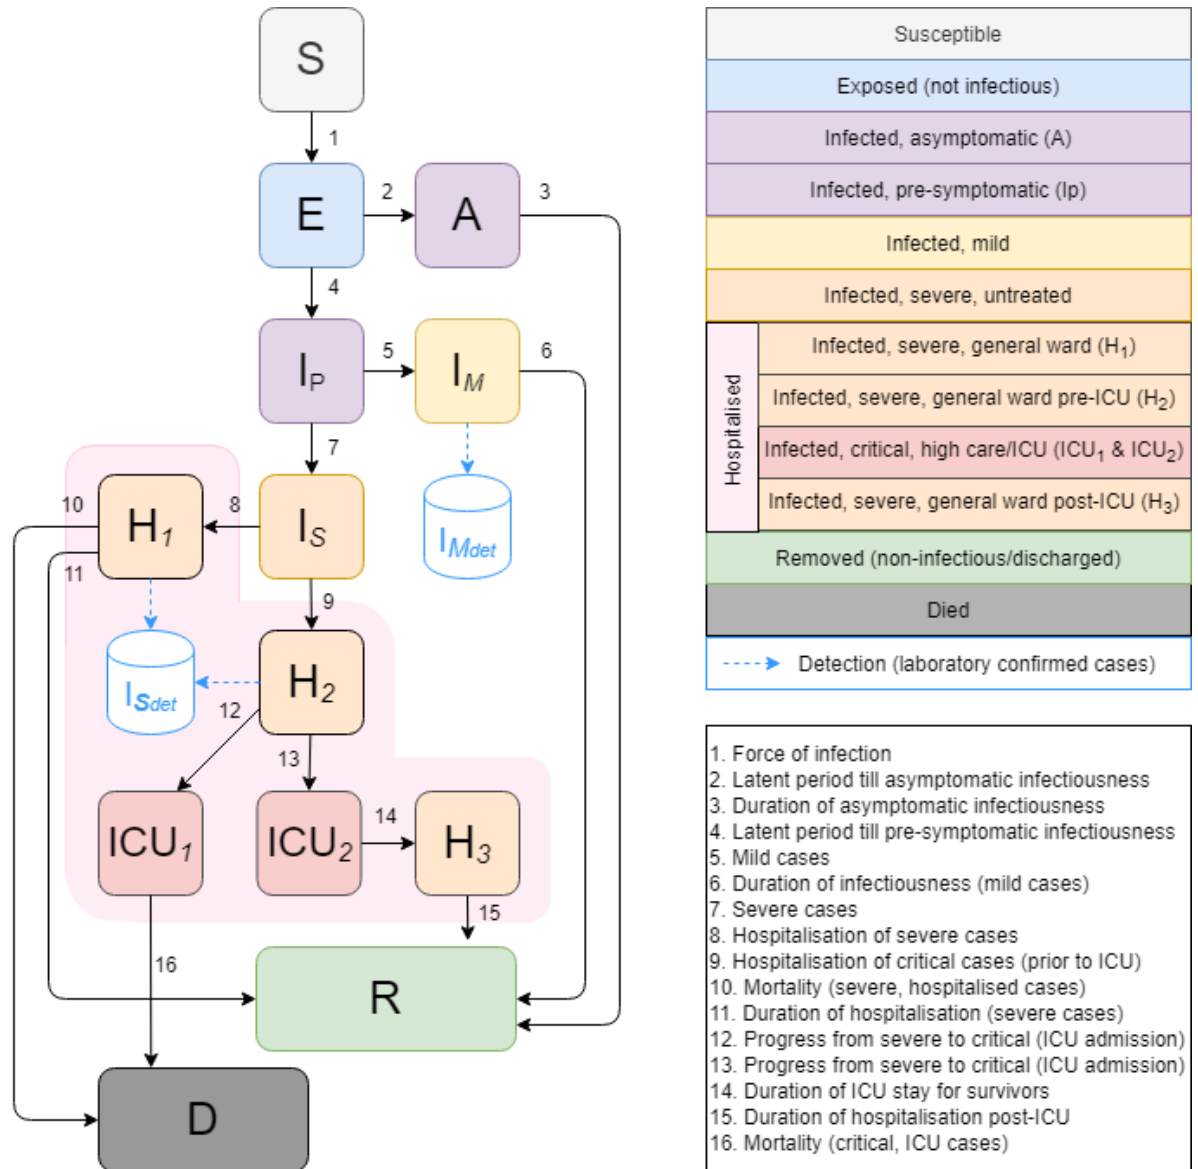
S

1

E

2

A

3

4

$I_P$

5

$I_M$

6

7

$I_{Mdet}$

10

$H_1$

8

$I_S$

11

9

$H_2$

$I_{Sdet}$

12

13

$ICU_1$

$ICU_2$

14

$H_3$

15

16

R

D

| Susceptible |
|---|
| Exposed (not infectious) |
| Infected, asymptomatic (A) |
| Infected, pre-symptomatic (Ip) |
| Infected, mild |
| Infected, severe, untreated |
| Hospitalised: Infected, severe, general ward ($H_1$) |
| Hospitalised: Infected, severe, general ward pre-ICU ($H_2$) |
| Hospitalised: Infected, critical, high care/ICU ($ICU_1$ & $ICU_2$) |
| Hospitalised: Infected, severe, general ward post-ICU ($H_3$) |
| Removed (non-infectious/discharged) |
| Died |
| Detection (laboratory confirmed cases) |

1. Force of infection
2. Latent period till asymptomatic infectiousness
3. Duration of asymptomatic infectiousness
4. Latent period till pre-symptomatic infectiousness
5. Mild cases
6. Duration of infectiousness (mild cases)
7. Severe cases
8. Hospitalisation of severe cases
9. Hospitalisation of critical cases (prior to ICU)
10. Mortality (severe, hospitalised cases)
11. Duration of hospitalisation (severe cases)
12. Progress from severe to critical (ICU admission)
13. Progress from severe to critical (ICU admission)
14. Duration of ICU stay for survivors
15. Duration of hospitalisation post-ICU
16. Mortality (critical, ICU cases)